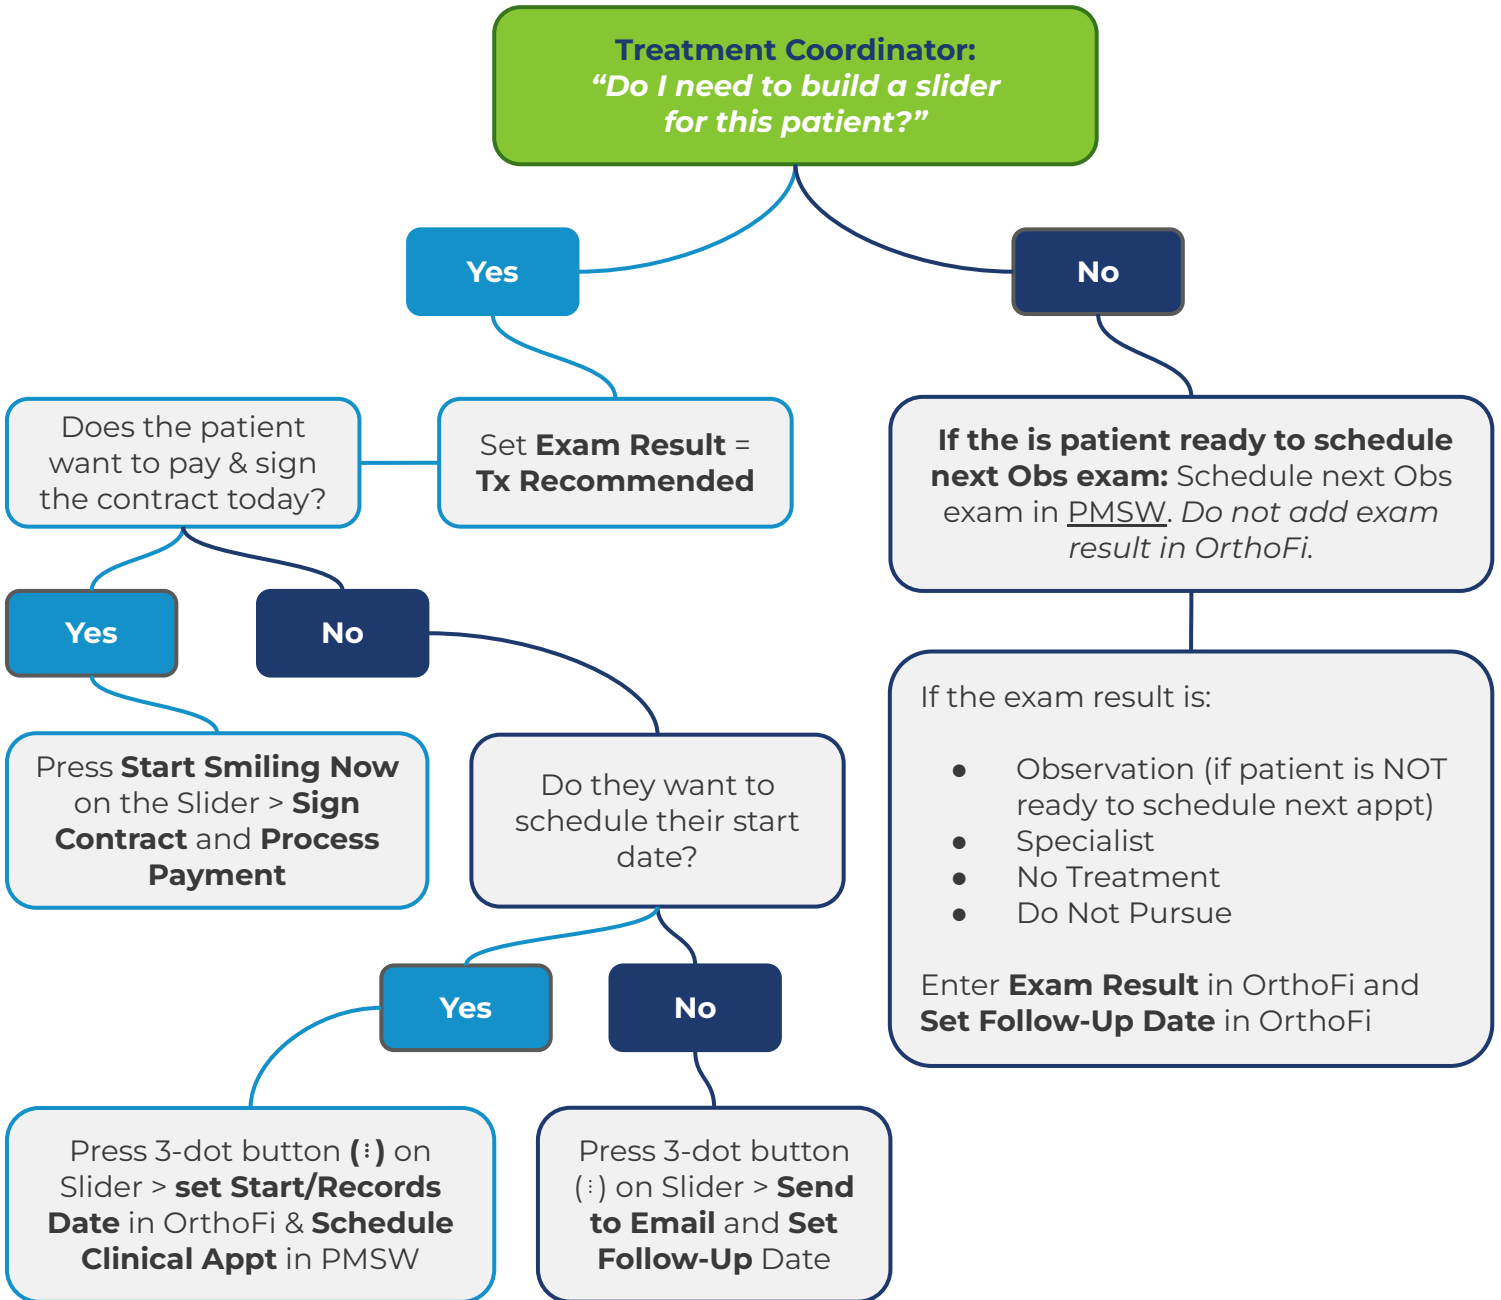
Treatment Coordinator:
"Do I need to build a slider for this patient?"

Yes

Set Exam Result = Tx Recommended

Does the patient want to pay & sign the contract today?

Yes

Press Start Smiling Now on the Slider > Sign Contract and Process Payment

No

Do they want to schedule their start date?

Yes

Press 3-dot button (⁝) on Slider > set Start/Records Date in OrthoFi & Schedule Clinical Appt in PMSW

No

Press 3-dot button (⁝) on Slider > Send to Email and Set Follow-Up Date

No

If the is patient ready to schedule next Obs exam: Schedule next Obs exam in PMSW. Do not add exam result in OrthoFi.

If the exam result is:

- Observation (if patient is NOT ready to schedule next appt)
- Specialist
- No Treatment
- Do Not Pursue

Enter Exam Result in OrthoFi and Set Follow-Up Date in OrthoFi